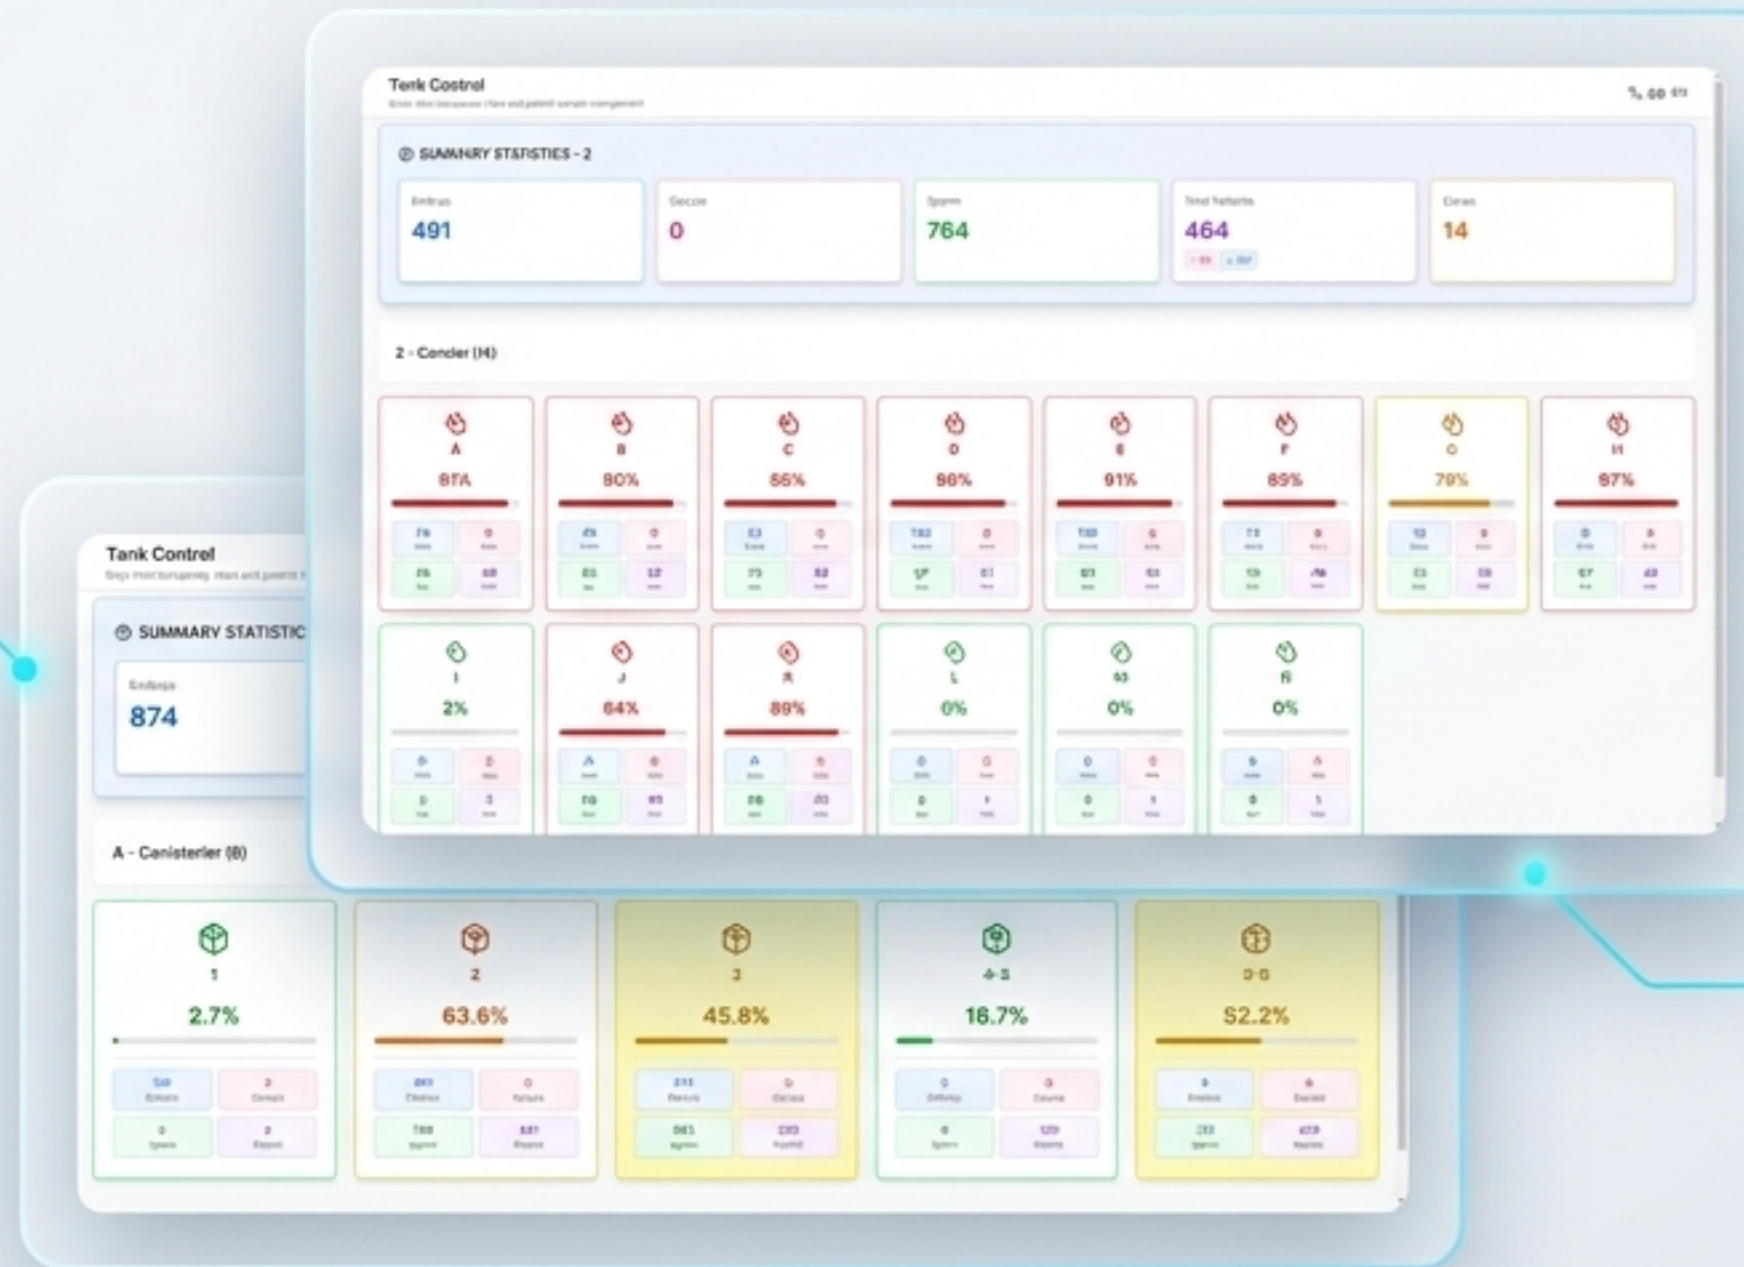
Tenk Costrel
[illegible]
% 60 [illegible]

SUMMARY STSTISTIES - 2

Emtrus
491

Gecoe
0

Sporm
764

Tend hetarte
464

Cimm
14

2 - Conder (H)

A
8TA

B
80%

C
66%

D
90%

E
91%

F
89%

G
79%

H
97%

I
2%

J
64%

K
89%

L
0%

M
0%

N
0%

Tank Control
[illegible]

SUMMARY STATISTIC

Emtrus
874

A - Canisterler (8)

1
2.7%

2
63.6%

3
45.8%

4-5
16.7%

D-G
52.2%